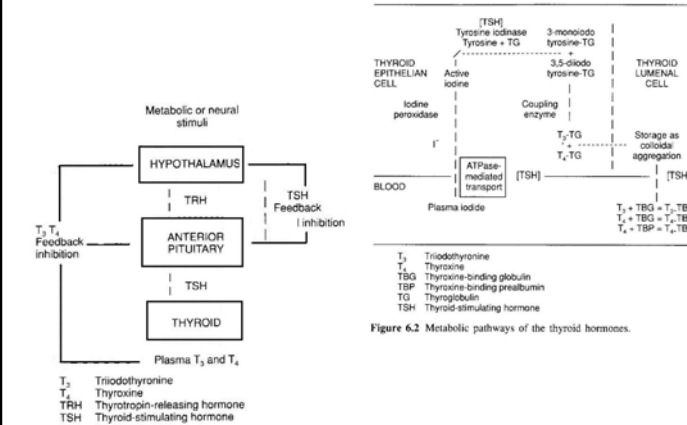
Metabolic or neural stimuli

HYPOTHALAMUS

TRH

TSH Feedback inhibition

$T_3$ $T_4$ Feedback inhibition

ANTERIOR PITUITARY

TSH

THYROID

Plasma $T_3$ and $T_4$

$T_3$ Triiodothyronine
$T_4$ Thyroxine
TRH Thyrotropin-releasing hormone
TSH Thyroid-stimulating hormone

[TSH]
Tyrosine iodinase
Tyrosine + TG

3-monoiodo tyrosine-TG
+
3,5-diiodo tyrosine-TG

THYROID EPITHELIAN CELL

Active iodine

THYROID LUMENAL CELL

Iodine peroxidase

Coupling enzyme

$T_3$-TG
+
$T_4$-TG

Storage as colloidal aggregation

$I^-$

ATPase-mediated transport

BLOOD

[TSH]

[TSH

Plasma iodide

$T_3$ + TBG = $T_3$-TB
$T_4$ + TBG = $T_4$-TB
$T_4$ + TBP = $T_4$-TB

$T_3$ Triiodothyronine
$T_4$ Thyroxine
TBG Thyroxine-binding globulin
TBP Thyroxine-binding prealbumin
TG Thyroglobulin
TSH Thyroid-stimulating hormone

Figure 6.2 Metabolic pathways of the thyroid hormones.